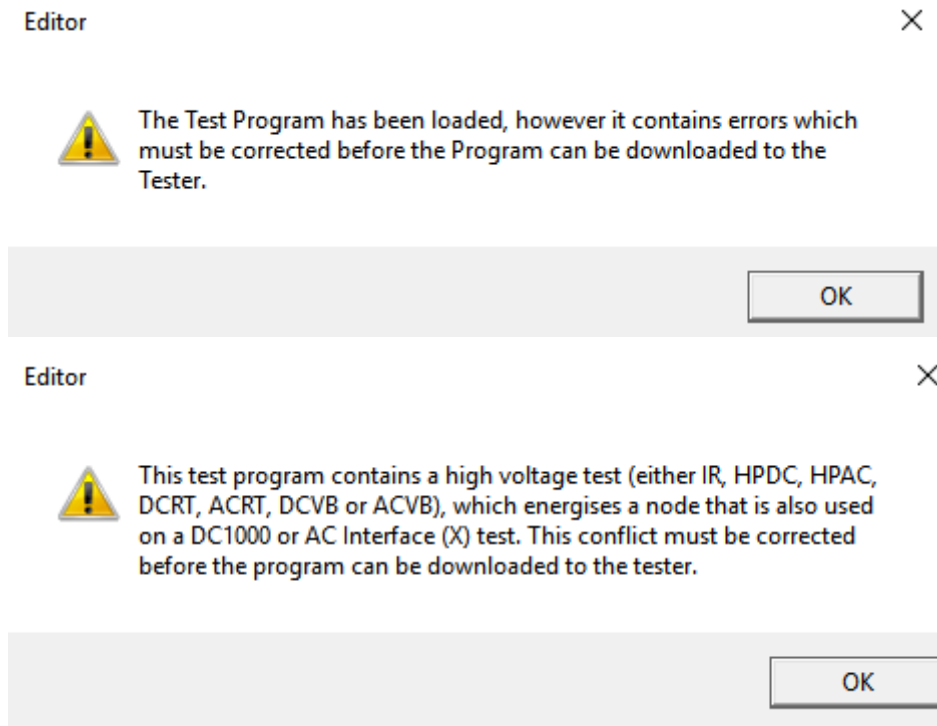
Editor

The Test Program has been loaded, however it contains errors which must be corrected before the Program can be downloaded to the Tester.

OK

Editor

This test program contains a high voltage test (either IR, HPDC, HPAC, DCRT, ACRT, DCVB or ACVB), which energises a node that is also used on a DC1000 or AC Interface (X) test. This conflict must be corrected before the program can be downloaded to the tester.

OK